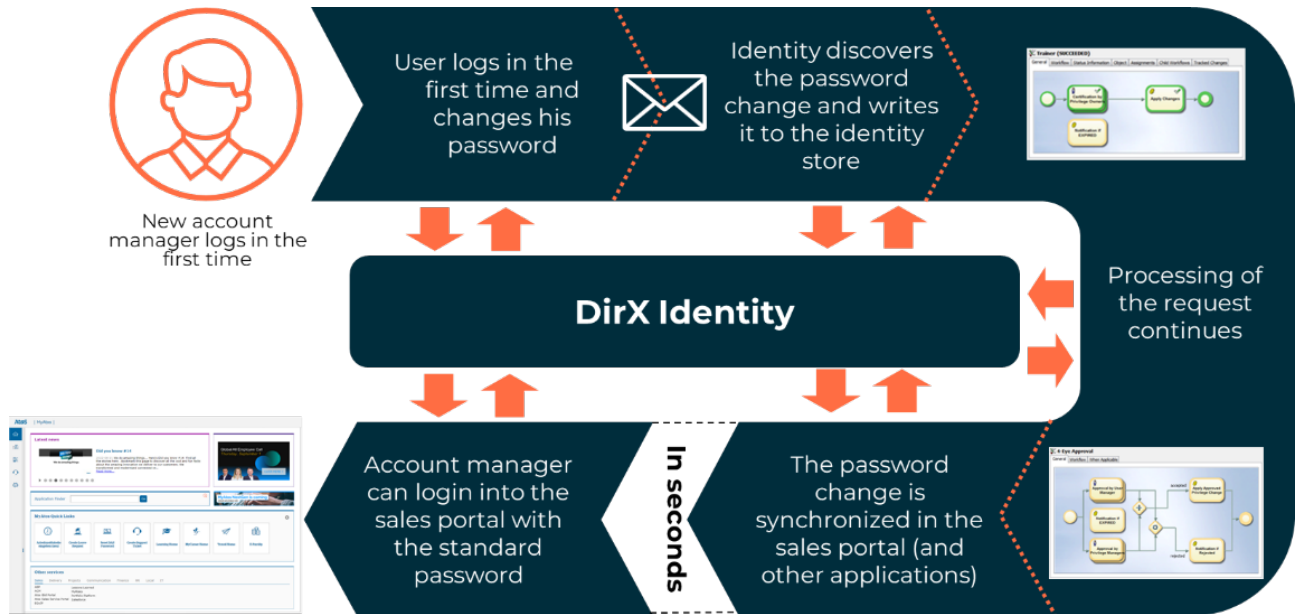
New account manager logs in the first time

User logs in the first time and changes his password

Identity discovers the password change and writes it to the identity store

Trainer (SKCXXXXX)

General | Workflow | Status Information | Object | Assignments | Child Workflows | Tracked Changes

Notification Privilege Distinct

Apply Changes

Notification if EXPIRED

DirX Identity

Processing of the request continues

Account manager can login into the sales portal with the standard password

In seconds

The password change is synchronized in the sales portal (and other applications)

4 Eye Approval

General | Workflow | When Applicable

Approval by User Manager

Apply Approved Privilege Change

accepted

Notification if EXPIRED

Approval by Privilege Manager

rejected

Notification if Rejected

Atos | MyAtos

Latest news

Did you know X?

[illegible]

Global HR Employee Self Service

Application Finder

My Atos Quick Links

Other services